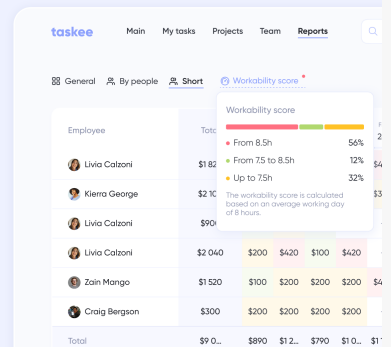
taskee Main My tasks Projects Team Reports

General By people Short Workability score

| Employee | Tota |
|---|---|
| Livia Calzoni | $1 82 |
| Kierra George | $2 10 |
| Livia Calzoni | $900 |
| Livia Calzoni | $2 040 | $200 | $420 | $100 | $420 |
| Zain Mango | $1 520 | $100 | $200 | $100 | $200 |
| Craig Bergson | $300 | $200 | $200 | $200 | $200 |
| Total | $9 0 | $890 | $1 | $970 | $1 |

Workability score
From 8.5h 56%
From 7.5 to 8.5h 12%
Up to 7.5h 32%
The workability score is calculated based on an average working day of 8 hours.